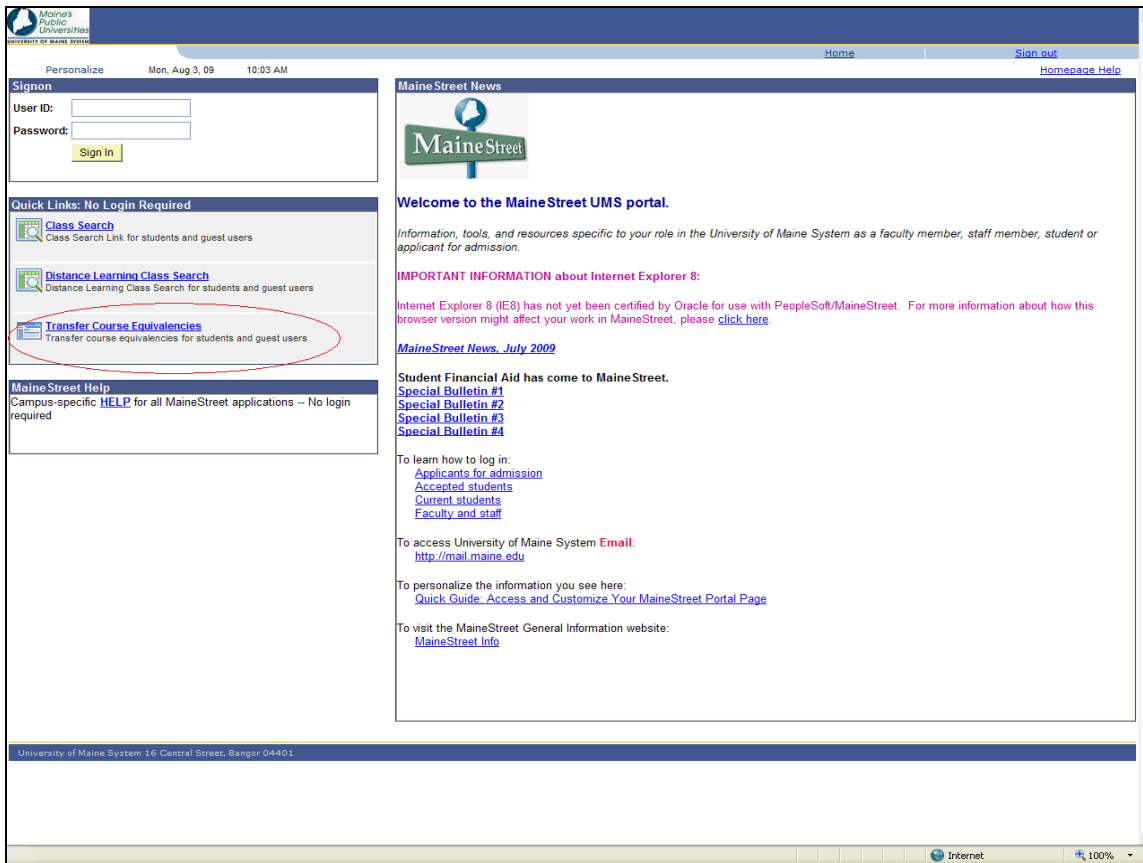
Maine's Public Universities
UNIVERSITY OF MAINE SYSTEM

Home Sign out

Personalize Mon, Aug 3, 09 10:03 AM

Homepage Help

Signon

User ID:

Password:

Sign In

Quick Links: No Login Required

Class Search
Class Search Link for students and guest users

Distance Learning Class Search
Distance Learning Class Search for students and guest users

Transfer Course Equivalencies
Transfer course equivalencies for students and guest users

MaineStreet Help

Campus-specific HELP for all MaineStreet applications -- No login required

MaineStreet News

Maine Street

Welcome to the MaineStreet UMS portal.

Information, tools, and resources specific to your role in the University of Maine System as a faculty member, staff member, student or applicant for admission.

IMPORTANT INFORMATION about Internet Explorer 8:

Internet Explorer 8 (IE8) has not yet been certified by Oracle for use with PeopleSoft/MaineStreet. For more information about how this browser version might affect your work in MaineStreet, please click here.

MaineStreet News, July 2009

Student Financial Aid has come to MaineStreet.
Special Bulletin #1
Special Bulletin #2
Special Bulletin #3
Special Bulletin #4

To learn how to log in:
Applicants for admission
Accepted students
Current students
Faculty and staff

To access University of Maine System Email:
http://mail.maine.edu

To personalize the information you see here:
Quick Guide: Access and Customize Your MaineStreet Portal Page

To visit the MaineStreet General Information website:
MaineStreet Info

University of Maine System 16 Central Street, Bangor 04401

Internet 100%